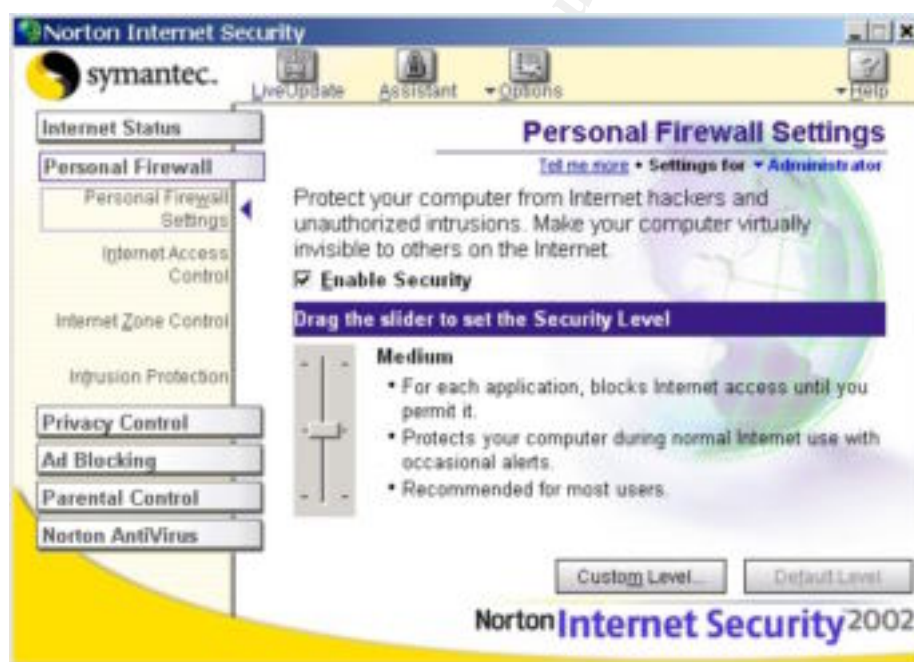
Norton Internet Security

symantec.

LiveUpdate

Assistant

Options

Help

Internet Status

Personal Firewall

Personal Firewall Settings

Internet Access Control

Internet Zone Control

Intrusion Protection

Privacy Control

Ad Blocking

Parental Control

Norton AntiVirus

Personal Firewall Settings

Tell me more • Settings for • Administrator

Protect your computer from Internet hackers and unauthorized intrusions. Make your computer virtually invisible to others on the Internet.

☑ Enable Security

Drag the slider to set the Security Level

Medium

• For each application, blocks Internet access until you permit it.

• Protects your computer during normal Internet use with occasional alerts.

• Recommended for most users.

Custom Level...

Default Level

Norton Internet Security 2002